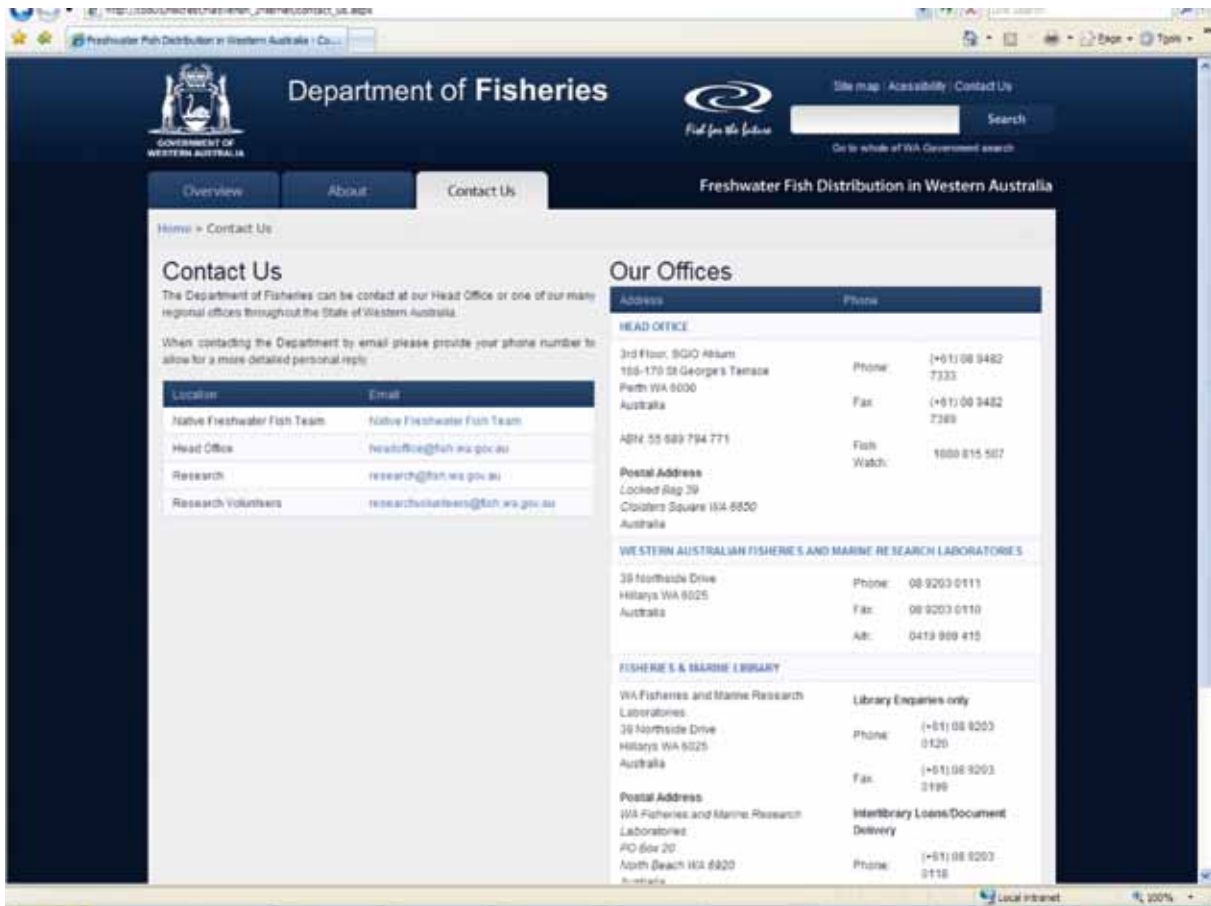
Freshwater Fish Distribution in Western Australia - Co...

Page ▾ Tools ▾

GOVERNMENT OF WESTERN AUSTRALIA

Department of Fisheries

Fish for the future

Site map | Accessibility | Contact Us

Search

Go to whole of WA Government search

Overview | About | Contact Us

Freshwater Fish Distribution in Western Australia

Home > Contact Us

Contact Us

The Department of Fisheries can be contact at our Head Office or one of our many regional offices throughout the State of Western Australia.

When contacting the Department by email please provide your phone number to allow for a more detailed personal reply.

| Location | Email |
|---|---|
| Native Freshwater Fish Team | Native Freshwater Fish Team |
| Head Office | headoffice@fish.wa.gov.au |
| Research | research@fish.wa.gov.au |
| Research Volunteers | researchvolunteers@fish.wa.gov.au |

Our Offices

| Address | Phone |
|---|---|
| HEAD OFFICE | |
| 3rd Floor, SGIO Atrium 168-170 St George's Terrace Perth WA 6000 Australia | Phone: (+61) 08 9482 7333 Fax: (+61) 08 9482 7389 |
| ABN: 55 689 794 771 | Fish Watch: 1800 815 507 |
| Postal Address Locked Bag 39 Cloisters Square WA 6850 Australia | |
| WESTERN AUSTRALIAN FISHERIES AND MARINE RESEARCH LABORATORIES | |
| 39 Northside Drive Hillarys WA 6025 Australia | Phone: 08 9203 0111 Fax: 08 9203 0110 AH: 0419 909 415 |
| FISHERIES & MARINE LIBRARY | |
| WA Fisheries and Marine Research Laboratories 39 Northside Drive Hillarys WA 6025 Australia | Library Enquiries only Phone: (+61) 08 9203 0120 Fax: (+61) 08 9203 0199 |
| Postal Address WA Fisheries and Marine Research Laboratories PO Box 20 North Beach WA 6920 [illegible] | Interlibrary Loans/Document Delivery Phone: (+61) 08 9203 0118 |

Local intranet | 100%